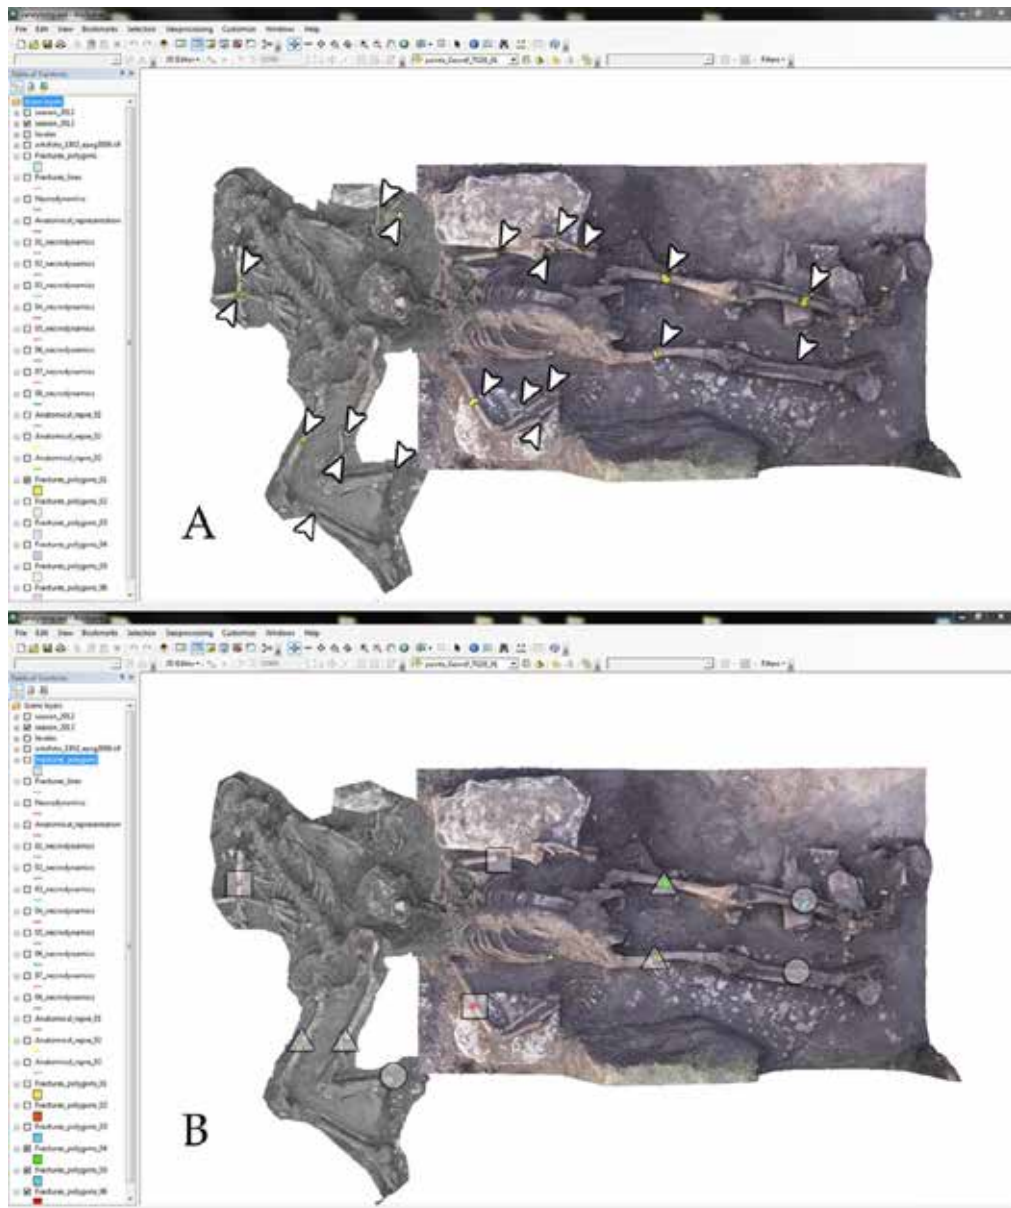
File Edit View Bookmarks Selection Geoprocessing Customize Windows Help

Table of Contents

Scene layers
season_2012
season_2013
Fracture_lines
Necrodynamics
Anatomical_representation
Fracture_polygons_01
Fracture_polygons_02
Fracture_polygons_03
Fracture_polygons_04
Fracture_polygons_05
Fracture_polygons_06

A

File Edit View Bookmarks Selection Geoprocessing Customize Windows Help

Table of Contents

Scene layers
season_2012
season_2013
Fracture_polygons
Fracture_lines
Necrodynamics
Anatomical_representation
Fracture_polygons_01
Fracture_polygons_02
Fracture_polygons_03
Fracture_polygons_04
Fracture_polygons_05
Fracture_polygons_06

B